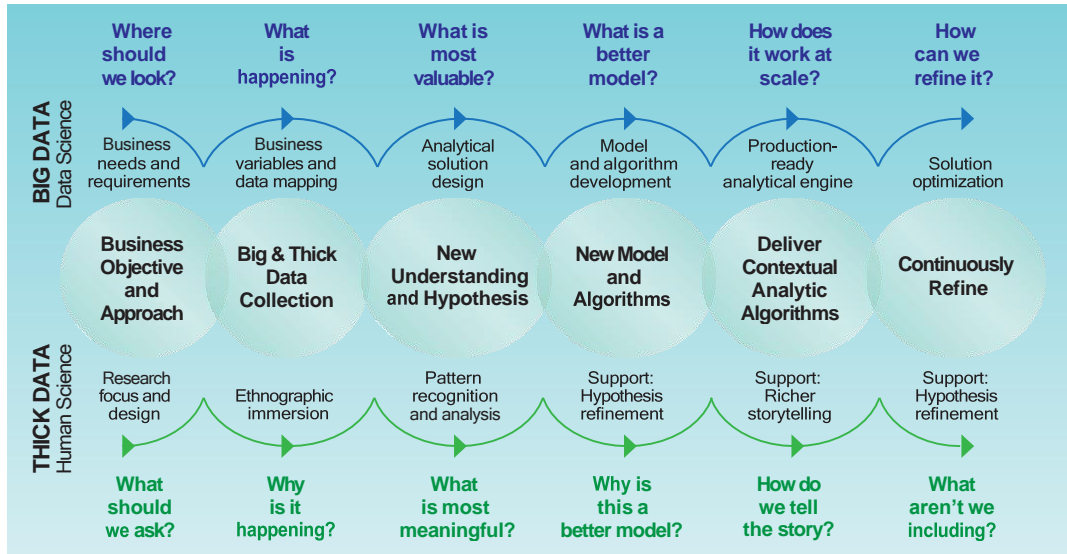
BIG DATA
Data Science

Where should we look?

What is happening?

What is most valuable?

What is a better model?

How does it work at scale?

How can we refine it?

Business needs and requirements

Business variables and data mapping

Analytical solution design

Model and algorithm development

Production-ready analytical engine

Solution optimization

Business Objective and Approach

Big & Thick Data Collection

New Understanding and Hypothesis

New Model and Algorithms

Deliver Contextual Analytic Algorithms

Continuously Refine

THICK DATA
Human Science

Research focus and design

Ethnographic immersion

Pattern recognition and analysis

Support: Hypothesis refinement

Support: Richer storytelling

Support: Hypothesis refinement

What should we ask?

Why is it happening?

What is most meaningful?

Why is this a better model?

How do we tell the story?

What aren't we including?